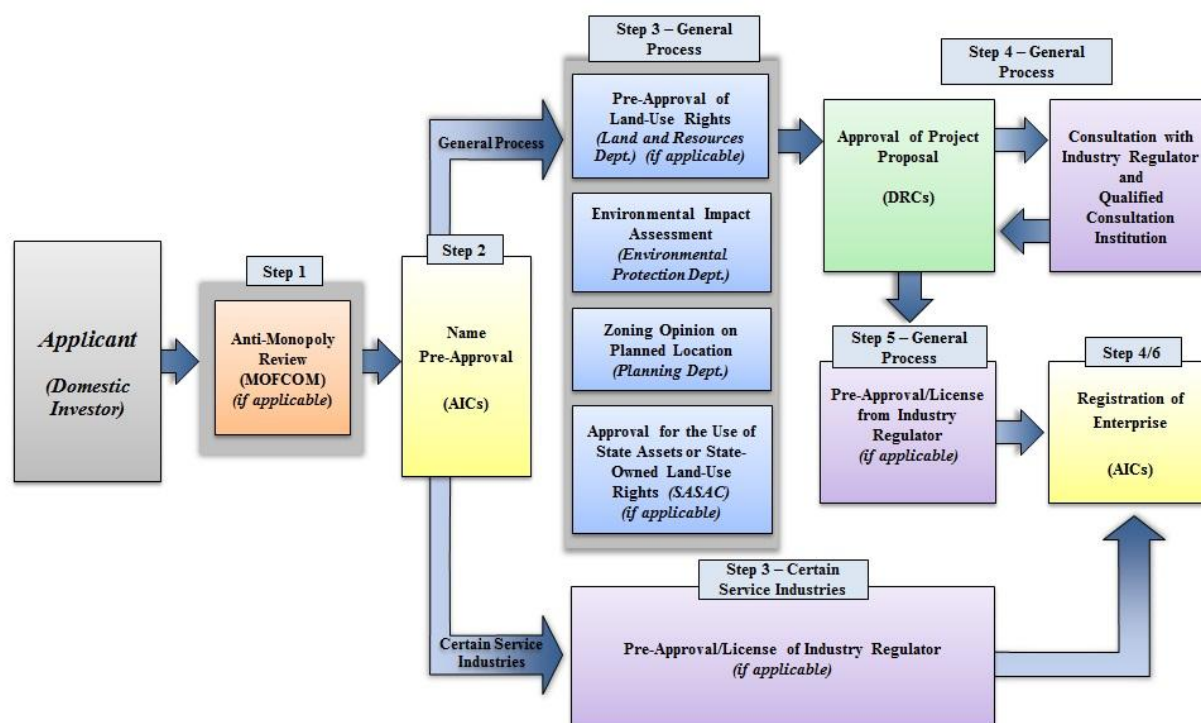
Applicant

(Domestic Investor)

Step 1

Anti-Monopoly Review (MOFCOM) (if applicable)

Step 2

Name Pre-Approval

(AICs)

General Process

Step 3 – General Process

Pre-Approval of Land-Use Rights (Land and Resources Dept.) (if applicable)

Environmental Impact Assessment (Environmental Protection Dept.)

Zoning Opinion on Planned Location (Planning Dept.)

Approval for the Use of State Assets or State-Owned Land-Use Rights (SASAC) (if applicable)

Step 4 – General Process

Approval of Project Proposal

(DRCs)

Consultation with Industry Regulator and Qualified Consultation Institution

Step 5 – General Process

Pre-Approval/License from Industry Regulator (if applicable)

Step 4/6

Registration of Enterprise

(AICs)

Certain Service Industries

Step 3 – Certain Service Industries

Pre-Approval/License of Industry Regulator (if applicable)